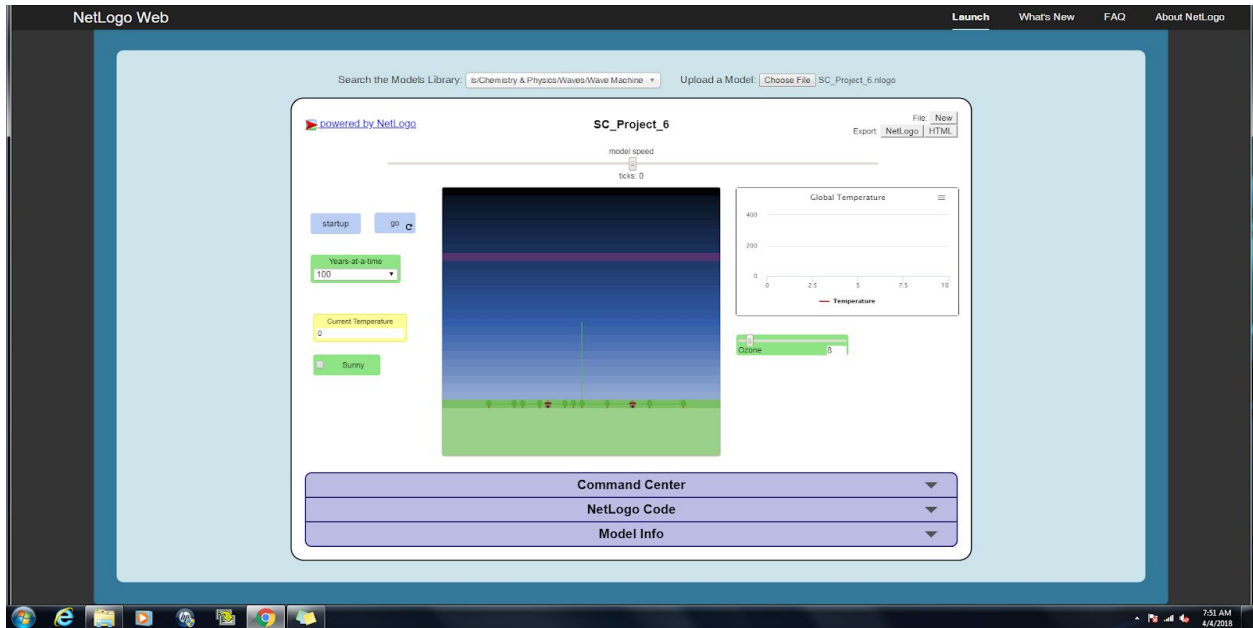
NetLogo Web

Launch What's New FAQ About NetLogo

Search the Models Library: ls/Chemistry & Physics/Waves/Wave Machine

Upload a Model: Choose File SC_Project_6.nlogo

powered by NetLogo

SC_Project_6

File: New
Export: NetLogo HTML

model speed

ticks: 0

startup

go

Years-at-a-time
100

Current Temperature
0

Sunny

Global Temperature

400
200
0
0 2.5 5 7.5 10

Temperature

Ozone 8

Command Center

NetLogo Code

Model Info

7:51 AM
4/4/2018